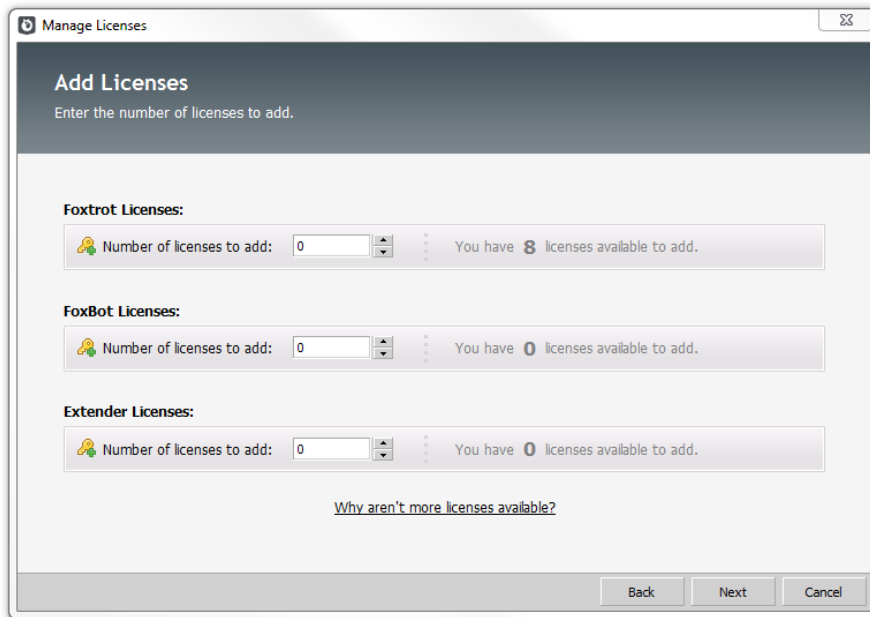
Manage Licenses

Add Licenses

Enter the number of licenses to add.

Foxtrot Licenses:

Number of licenses to add: 0

You have 8 licenses available to add.

FoxBot Licenses:

Number of licenses to add: 0

You have 0 licenses available to add.

Extender Licenses:

Number of licenses to add: 0

You have 0 licenses available to add.

Why aren't more licenses available?

Back Next Cancel